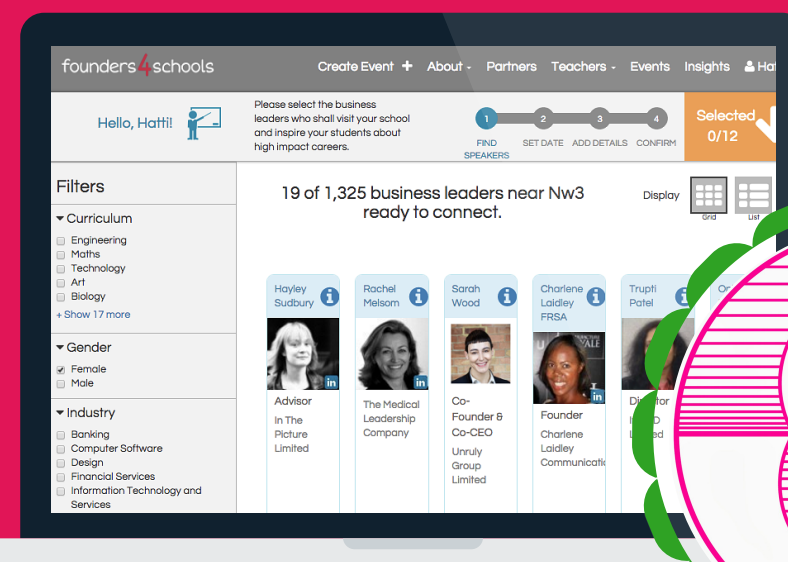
founders4schools Create Event + About Partners Teachers Events Insights Hat

Hello, Hatti!

Please select the business leaders who shall visit your school and inspire your students about high impact careers.

1 FIND SPEAKERS 2 SET DATE 3 ADD DETAILS 4 CONFIRM

Selected 0/12

Filters

Curriculum
Engineering
Maths
Technology
Art
Biology
+ Show 17 more

Gender
Female
Male

Industry
Banking
Computer Software
Design
Financial Services
Information Technology and Services

19 of 1,325 business leaders near Nw3 ready to connect.

Display Grid List

Hayley Sudbury
Advisor
In The Picture Limited

Rachel Melsom
The Medical Leadership Company

Sarah Wood
Co-Founder & Co-CEO
Unruly Group Limited

Charlene Laidley FRSA
Founder
Charlene Laidley Communicati

Trupti Patel
Director
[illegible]